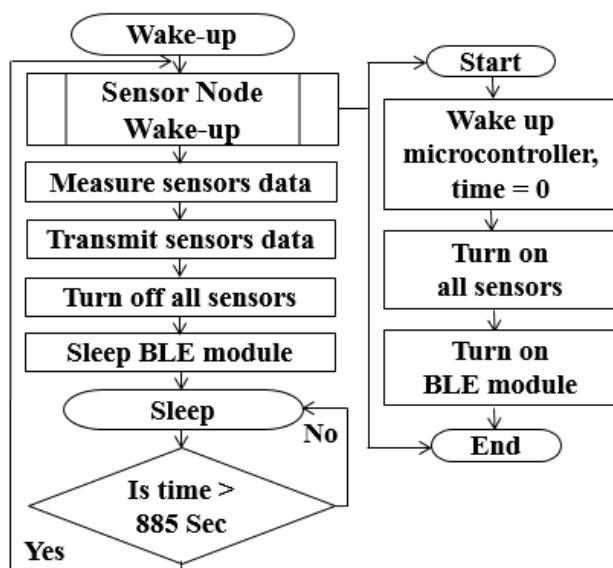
Wake-up

Sensor Node Wake-up

Measure sensors data

Transmit sensors data

Turn off all sensors

Sleep BLE module

Sleep

No

Is time > 885 Sec

Yes

Start

Wake up microcontroller, time = 0

Turn on all sensors

Turn on BLE module

End